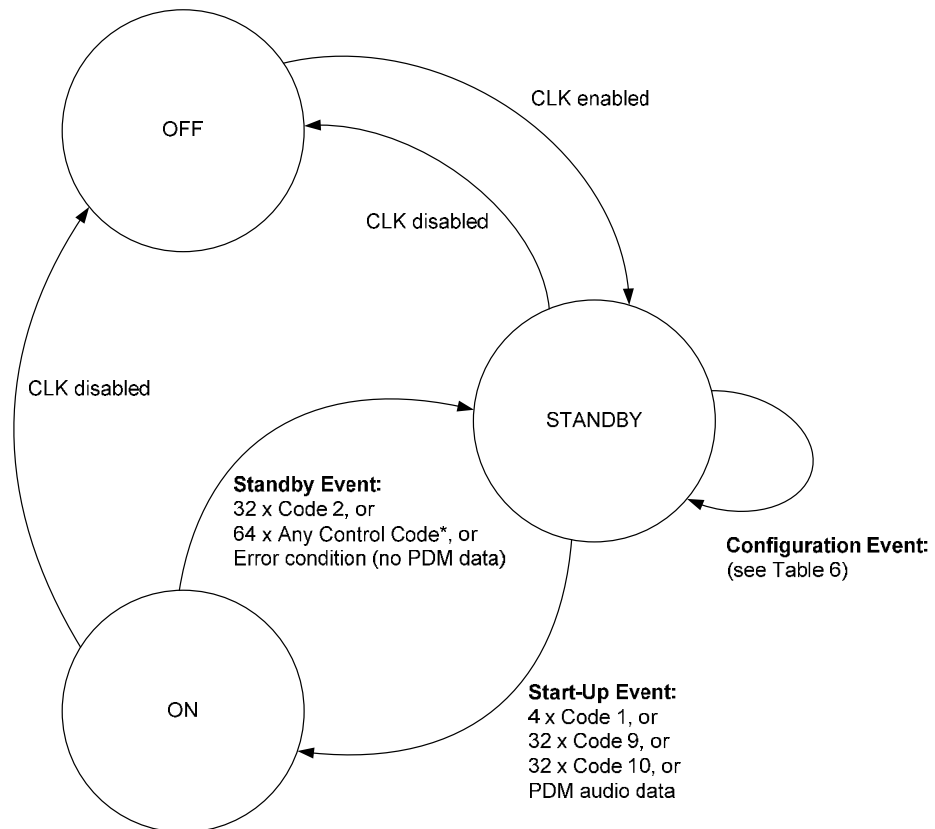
OFF

CLK enabled

CLK disabled

CLK disabled

STANDBY

Standby Event:
32 x Code 2, or
64 x Any Control Code*, or
Error condition (no PDM data)

Configuration Event:
(see Table 6)

ON

Start-Up Event:
4 x Code 1, or
32 x Code 9, or
32 x Code 10, or
PDM audio data